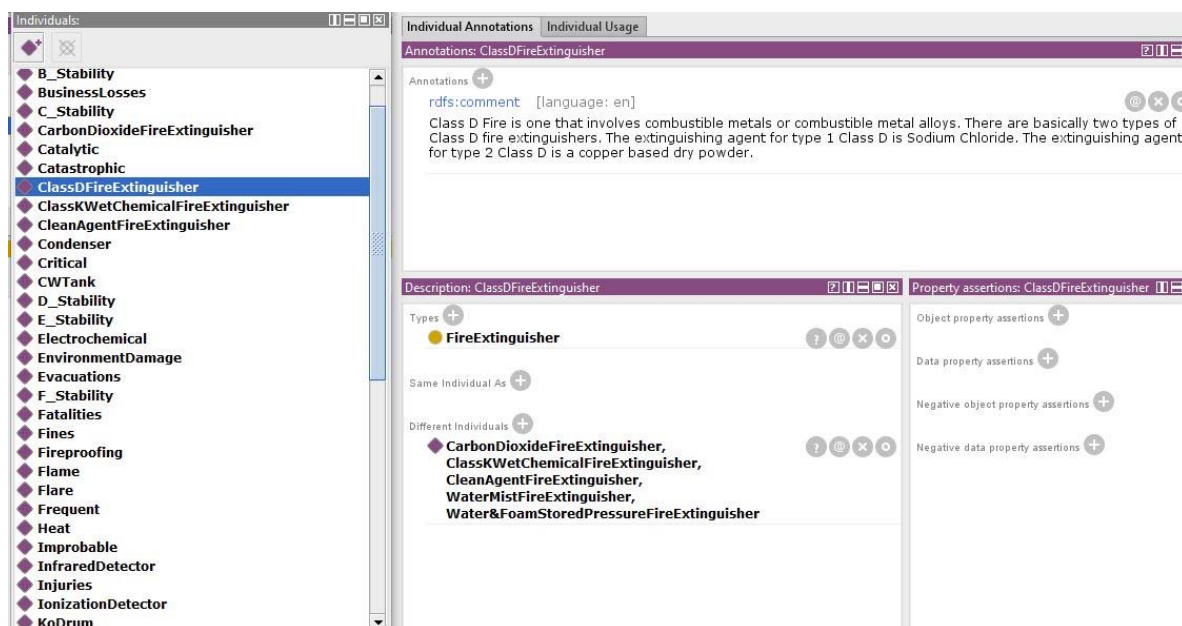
Individuals:

B_Stability
BusinessLosses
C_Stability
CarbonDioxideFireExtinguisher
Catalytic
Catastrophic
ClassDFireExtinguisher
ClassKWetChemicalFireExtinguisher
CleanAgentFireExtinguisher
Condenser
Critical
CWTank
D_Stability
E_Stability
Electrochemical
EnvironmentDamage
Evacuations
F_Stability
Fatalities
Fines
Fireproofing
Flame
Flare
Frequent
Heat
Improbable
InfraredDetector
Injuries
IonizationDetector
KoDrum

Individual Annotations | Individual Usage

Annotations: ClassDFireExtinguisher

Annotations

rdfs:comment [language: en]

Class D Fire is one that involves combustible metals or combustible metal alloys. There are basically two types of Class D fire extinguishers. The extinguishing agent for type 1 Class D is Sodium Chloride. The extinguishing agent for type 2 Class D is a copper based dry powder.

Description: ClassDFireExtinguisher

Types

FireExtinguisher

Same Individual As

Different Individuals

CarbonDioxideFireExtinguisher, ClassKWetChemicalFireExtinguisher, CleanAgentFireExtinguisher, WaterMistFireExtinguisher, Water&FoamStoredPressureFireExtinguisher

Property assertions: ClassDFireExtinguisher

Object property assertions

Data property assertions

Negative object property assertions

Negative data property assertions